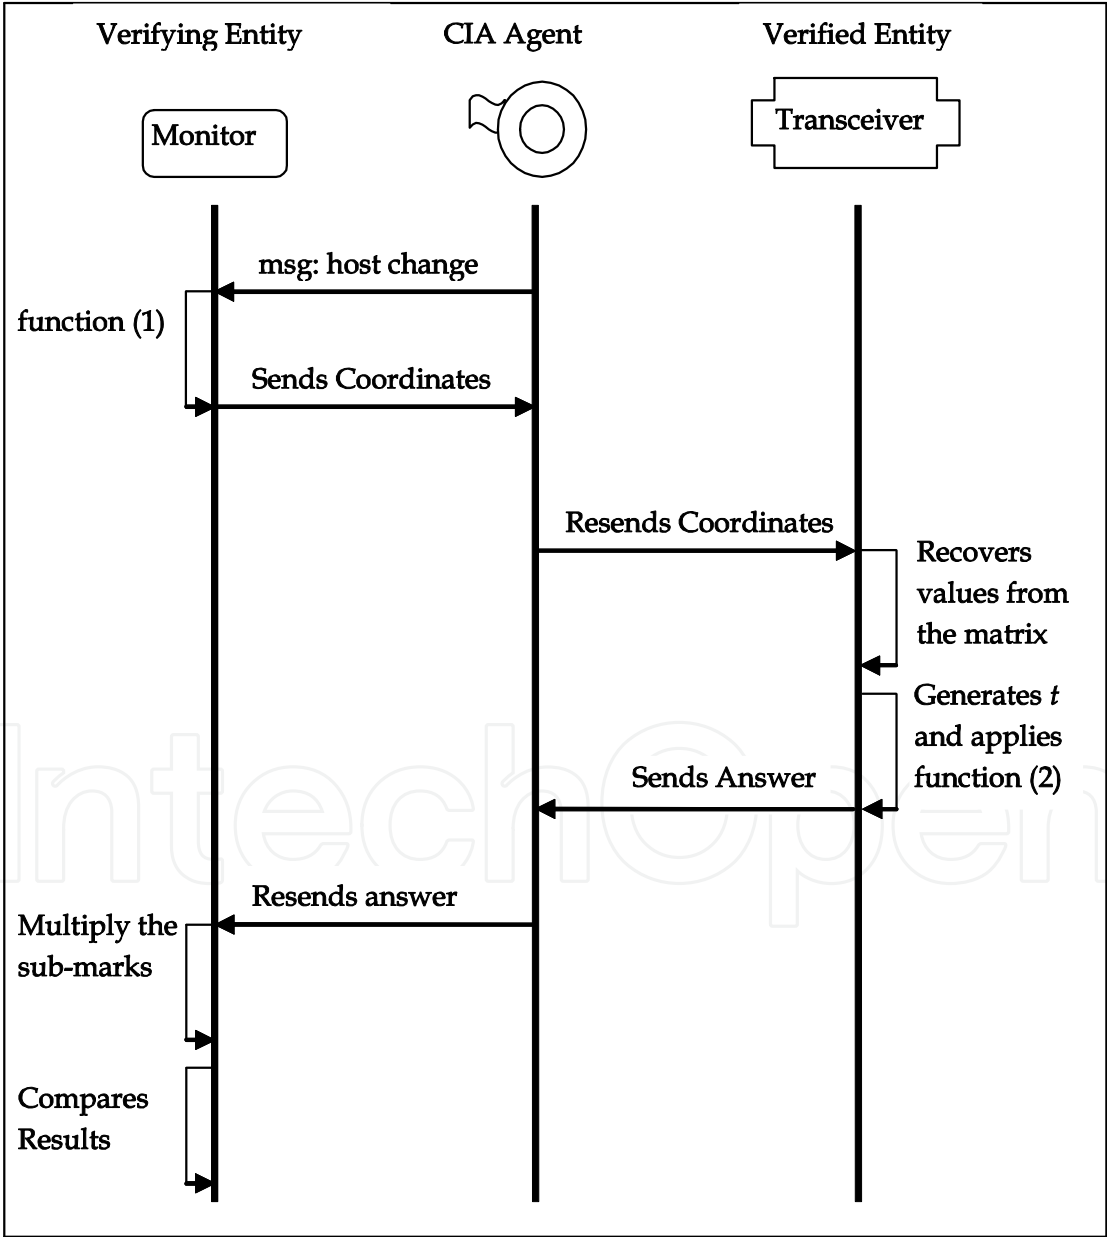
Verifying Entity

CIA Agent

Verified Entity

Monitor

Transceiver

msg: host change

function (1)

Sends Coordinates

Resends Coordinates

Recovers values from the matrix

Generates $t$ and applies function (2)

Sends Answer

Resends answer

Multiply the sub-marks

Compares Results

IntechOpen